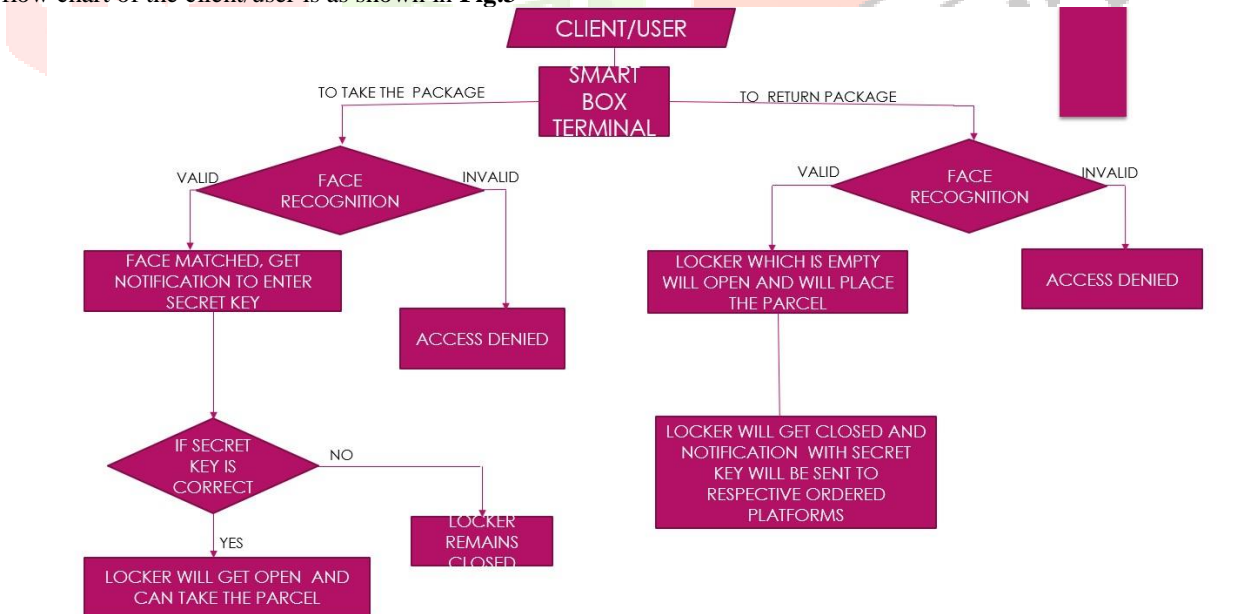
flow chart of the client/user is as shown in Fig.5

CLIENT/USER

SMART BOX TERMINAL

TO TAKE THE PACKAGE

TO RETURN PACKAGE

VALID

FACE RECOGNITION

INVALID

VALID

FACE RECOGNITION

INVALID

FACE MATCHED, GET NOTIFICATION TO ENTER SECRET KEY

ACCESS DENIED

LOCKER WHICH IS EMPTY WILL OPEN AND WILL PLACE THE PARCEL

ACCESS DENIED

IF SECRET KEY IS CORRECT

NO

LOCKER REMAINS CLOSED

YES

LOCKER WILL GET OPEN AND CAN TAKE THE PARCEL

LOCKER WILL GET CLOSED AND NOTIFICATION WITH SECRET KEY WILL BE SENT TO RESPECTIVE ORDERED PLATFORMS